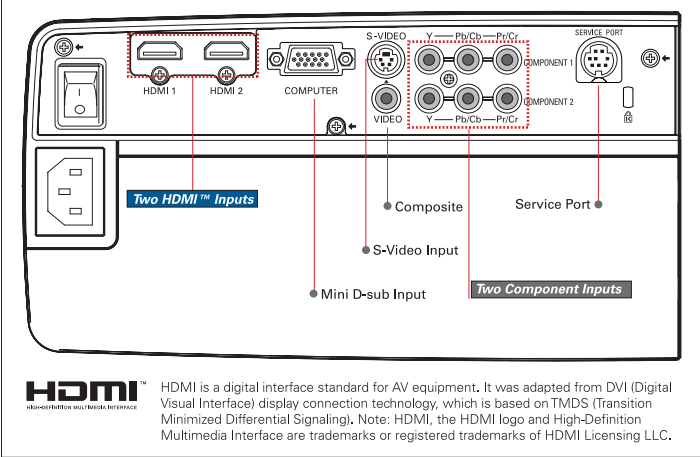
HDMI 1 HDMI 2 COMPUTER S-VIDEO VIDEO Y Pb/Cb Pr/Cr COMPONENT 1 COMPONENT 2 Y Pb/Cb Pr/Cr SERVICE PORT

Two HDMI™ Inputs

Composite

Service Port

S-Video Input

Mini D-sub Input

Two Component Inputs

HDMI™
HIGH-DEFINITION MULTIMEDIA INTERFACE

HDMI is a digital interface standard for AV equipment. It was adapted from DVI (Digital Visual Interface) display connection technology, which is based on TMDS (Transition Minimized Differential Signaling). Note: HDMI, the HDMI logo and High-Definition Multimedia Interface are trademarks or registered trademarks of HDMI Licensing LLC.